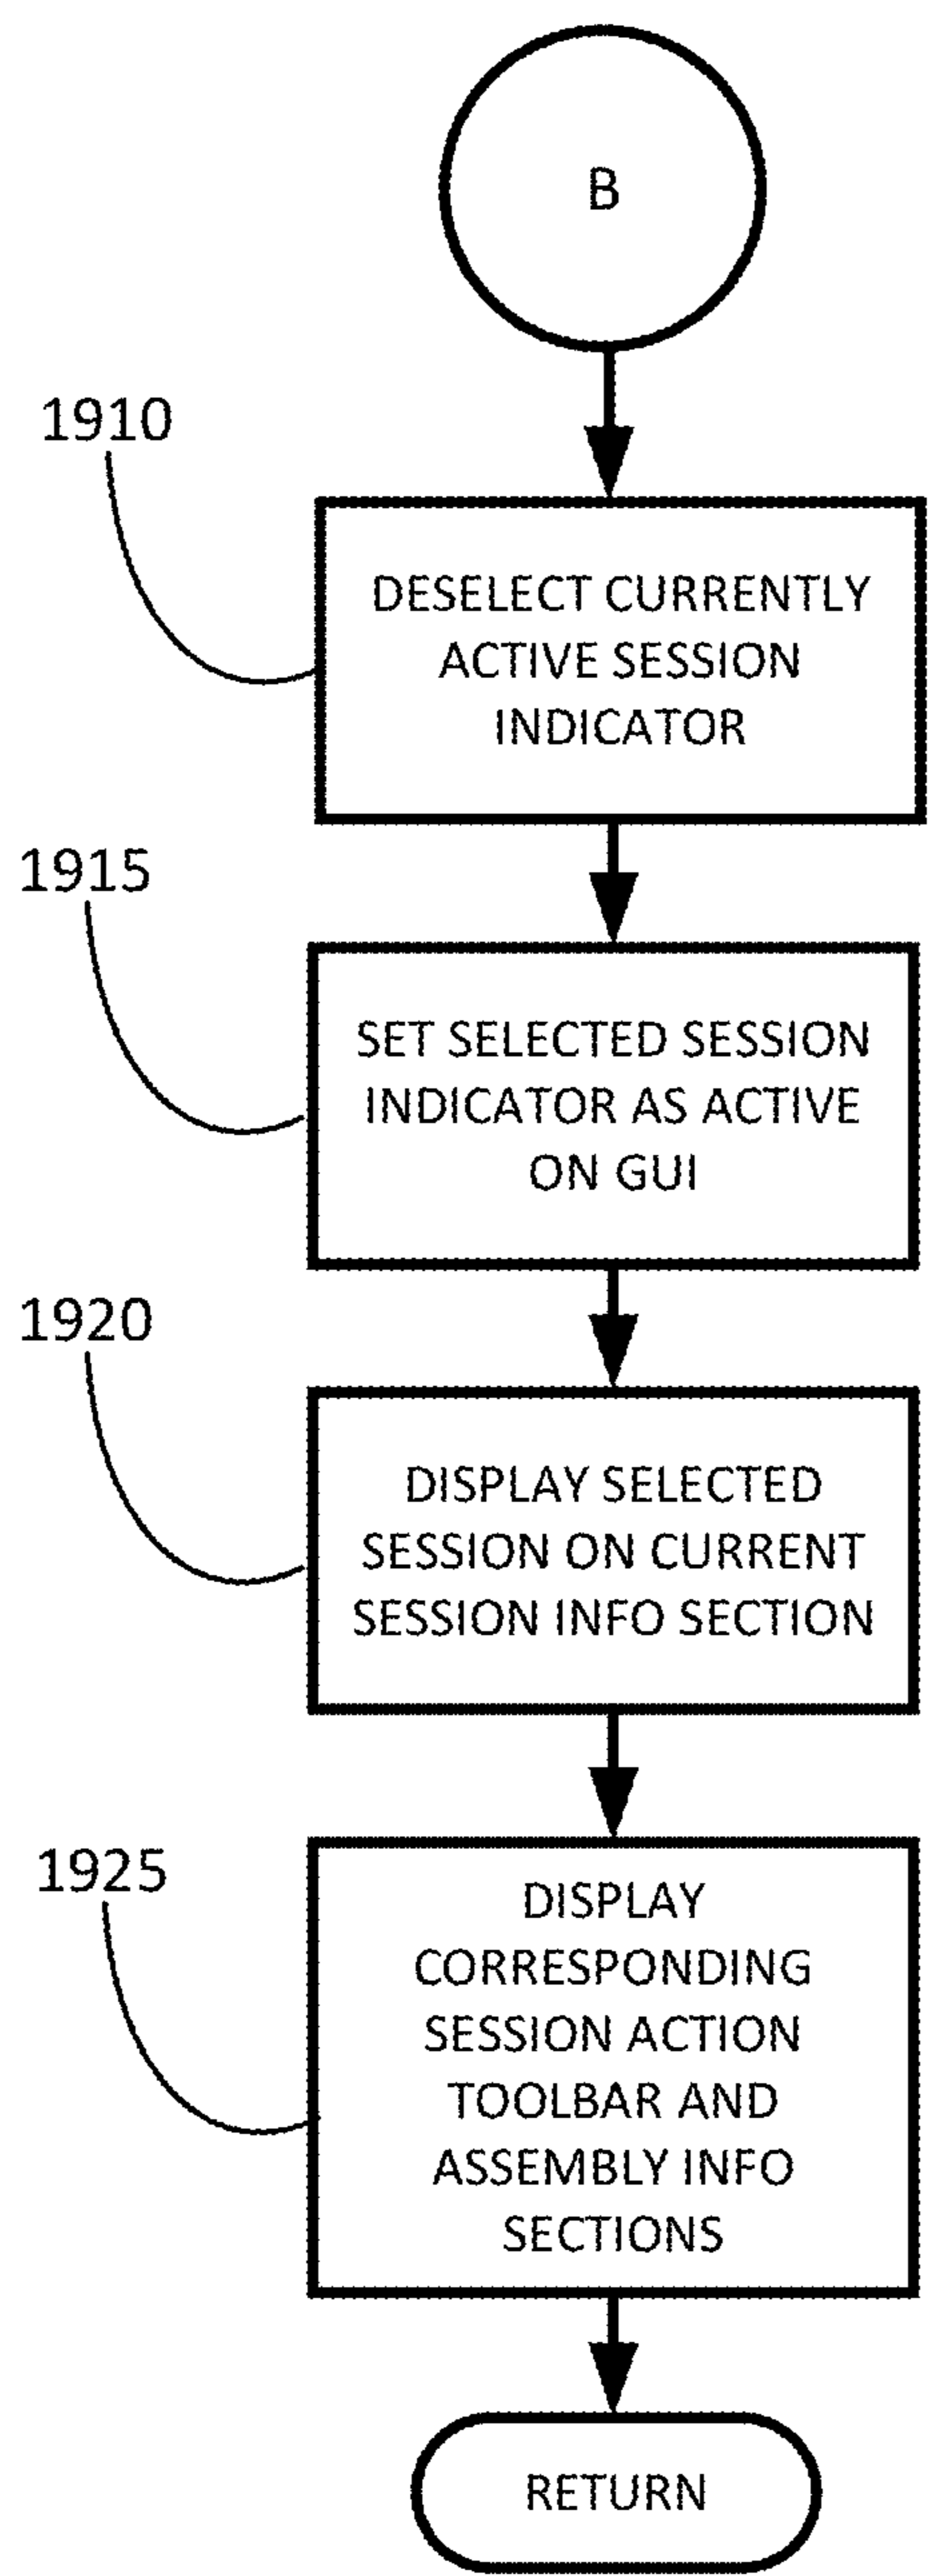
B

1910

DESELECT CURRENTLY ACTIVE SESSION INDICATOR

1915

SET SELECTED SESSION INDICATOR AS ACTIVE ON GUI

1920

DISPLAY SELECTED SESSION ON CURRENT SESSION INFO SECTION

1925

DISPLAY CORRESPONDING SESSION ACTION TOOLBAR AND ASSEMBLY INFO SECTIONS

RETURN